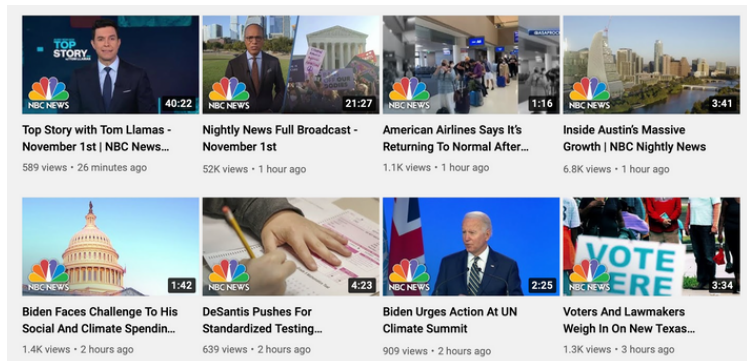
TOP STORY

NBC NEWS 40:22

Top Story with Tom Llamas - November 1st | NBC News...

589 views • 26 minutes ago

NBC NEWS 21:27

Nightly News Full Broadcast - November 1st

52K views • 1 hour ago

NBC NEWS 1:16

American Airlines Says It's Returning To Normal After...

1.1K views • 1 hour ago

NBC NEWS 3:41

Inside Austin's Massive Growth | NBC Nightly News

6.8K views • 1 hour ago

NBC NEWS 1:42

Biden Faces Challenge To His Social And Climate Spendin...

1.4K views • 2 hours ago

NBC NEWS 4:23

DeSantis Pushes For Standardized Testing...

639 views • 2 hours ago

NBC NEWS 2:25

Biden Urges Action At UN Climate Summit

909 views • 2 hours ago

VOTE ERE

NBC NEWS 3:34

Voters And Lawmakers Weigh In On New Texas...

1.3K views • 3 hours ago